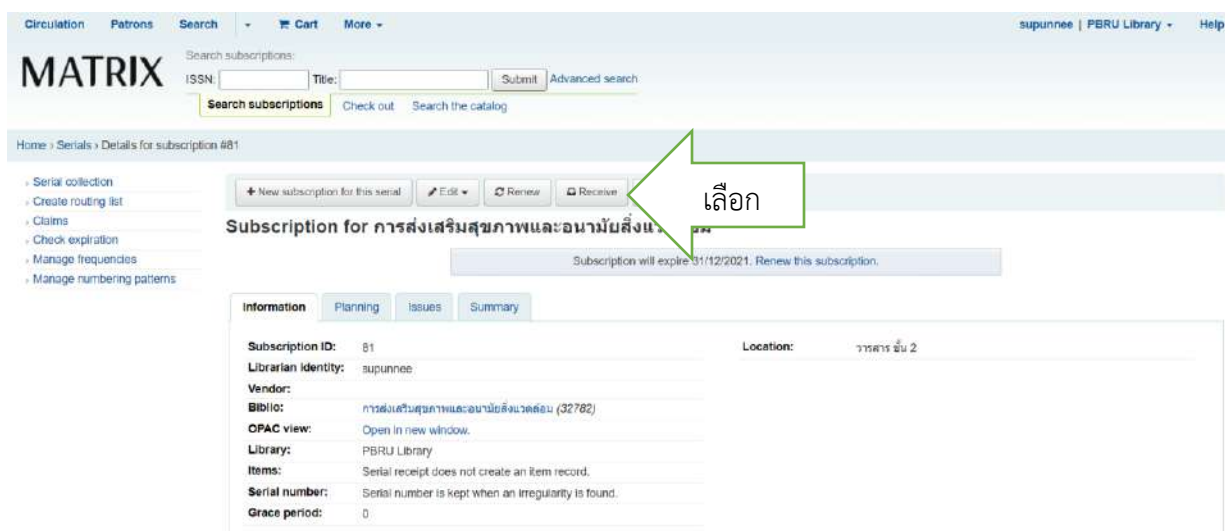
Circulation Patrons Search Cart More

supunnee | PBRU Library Help

MATRIX

Search subscriptions:

ISSN: Title: Submit Advanced search

Search subscriptions Check out Search the catalog

Home › Serials › Details for subscription #81

Serial collection
Create routing list
Claims
Check expiration
Manage frequencies
Manage numbering patterns

+ New subscription for this serial Edit Renew Receive

เลือก

Subscription for การส่งเสริมสุขภาพและอนามัยสิ่งแว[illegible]ม

Subscription will expire 31/12/2021. Renew this subscription.

Information Planning Issues Summary

| | |
|---|---|
| Subscription ID: | 81 |
| Librarian identity: | supunnee |
| Vendor: | |
| Biblio: | การส่งเสริมสุขภาพและอนามัยสิ่งแวดล้อม (32782) |
| OPAC view: | Open in new window. |
| Library: | PBRU Library |
| Items: | Serial receipt does not create an item record. |
| Serial number: | Serial number is kept when an irregularity is found. |
| Grace period: | 0 |

Location: วารสาร ชั้น 2